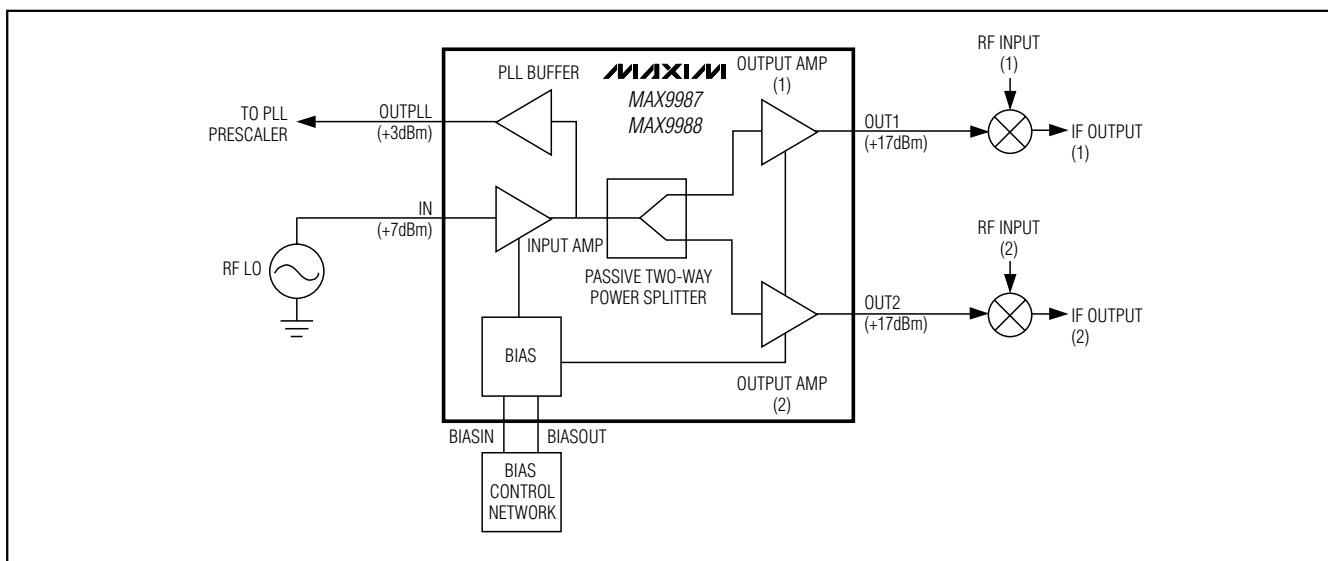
PLL BUFFER

MAXIM

MAX9987
MAX9988

OUTPUT AMP
(1)

RF INPUT
(1)

TO PLL
PRESCALER

OUTPLL
(+3dBm)

OUT1
(+17dBm)

IF OUTPUT
(1)

IN
(+7dBm)

INPUT AMP

RF LO

PASSIVE TWO-WAY
POWER SPLITTER

RF INPUT
(2)

OUT2
(+17dBm)

IF OUTPUT
(2)

BIAS

OUTPUT AMP
(2)

BIASIN

BIASOUT

BIAS
CONTROL
NETWORK